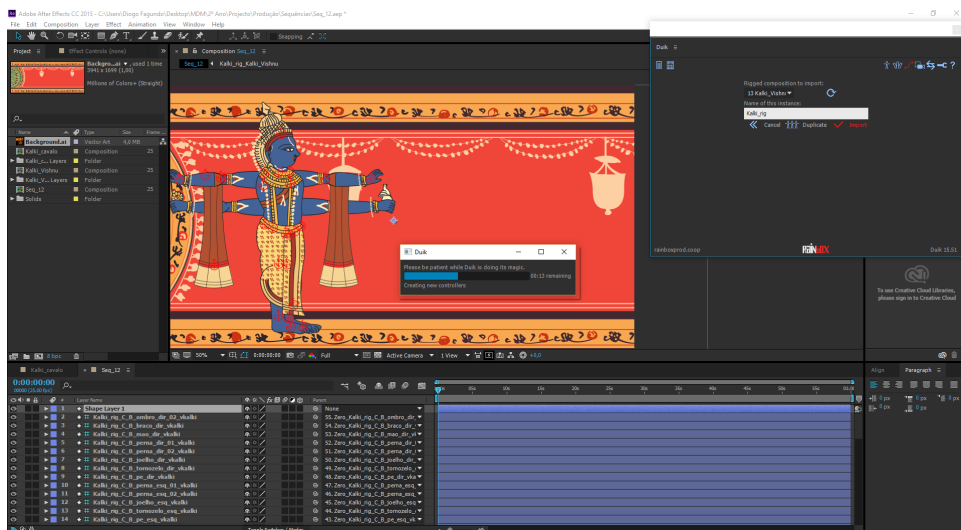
Adobe After Effects CC 2015 - C:\Users\Diogo Fagundes\Desktop\MDM\2º Ano\Projecto\Produção\Sequências\Seq_12.aep *

File Edit Composition Layer Effect Animation View Window Help

Snapping

Project ≡ Effect Controls (none) » Composition Seq_12 ≡

Seq_12 Kalki_rig_Kalki_Vishnu

Backgro...ai ▾, used 1 time
3941 x 1698 (1,00)

Millions of Colors+ (Straight)

| Name | Type | Size | Frame... |
|---|---|---|---|
| Background.ai | Vector Art | 4,6 MB | |
| Kalki_cavalo | Composition | | 25 |
| Kalki_c... Layers | Folder | | |
| Kalki_Vishnu | Composition | | 25 |
| Kalki_V... Layers | Folder | | |
| Seq_12 | Composition | | 25 |
| Solids | Folder | | |

8 bpc

Duik ≡

Rigged composition to import:
13 Kalki_Vishnu ▾
Name of this instance:
Kalki_rig
Cancel Duplicate Import

rainboxprod.coop Duik 15.01

Duik
Please be patient while Duik is doing its magic.
00:13 remaining
Creating new controllers

50% 0:00:00:00 Full Active Camera 1 View +0,0

To see Creative Cloud Libraries, please sign in to Creative Cloud

Align Paragraph ≡

Kalki_cavalo Seq_12 ≡

0:00:00:00
00000 (25.00 fps)

0s 05s 10s 15s 20s 25s 30s 35s 40s 45s 50s 55s

| # | Layer Name | Parent |
|---|---|---|
| 1 | Shape Layer 1 | None |
| 2 | Kalki_rig_C_B_ombro_dir_02_vkalki | 55. Zero_Kalki_rig_C_B_ombro_dir |
| 3 | Kalki_rig_C_B_braco_dir_vkalki | 54. Zero_Kalki_rig_C_B_braco_dir |
| 4 | Kalki_rig_C_B_mao_dir_vkalki | 53. Zero_Kalki_rig_C_B_mao_dir_vi |
| 5 | Kalki_rig_C_B_perna_dir_01_vkalki | 52. Zero_Kalki_rig_C_B_perna_dir_i |
| 6 | Kalki_rig_C_B_perna_dir_02_vkalki | 51. Zero_Kalki_rig_C_B_perna_dir_i |
| 7 | Kalki_rig_C_B_joelho_dir_vkalki | 50. Zero_Kalki_rig_C_B_joelho_dir |
| 8 | Kalki_rig_C_B_tornozelo_dir_vkalki | 49. Zero_Kalki_rig_C_B_tornozelo_i |
| 9 | Kalki_rig_C_B_pe_dir_vkalki | 48. Zero_Kalki_rig_C_B_pe_dir_vka |
| 10 | Kalki_rig_C_B_perna_esq_01_vkalki | 47. Zero_Kalki_rig_C_B_perna_esq |
| 11 | Kalki_rig_C_B_perna_esq_02_vkalki | 46. Zero_Kalki_rig_C_B_perna_esq |
| 12 | Kalki_rig_C_B_joelho_esq_vkalki | 45. Zero_Kalki_rig_C_B_joelho_esq |
| 13 | Kalki_rig_C_B_tornozelo_esq_vkalki | 44. Zero_Kalki_rig_C_B_tornozelo_i |
| 14 | Kalki_rig_C_B_pe_esq_vkalki | 43. Zero_Kalki_rig_C_B_pe_esq_vk |

0 px 0 px 0 px 0 px 0 px